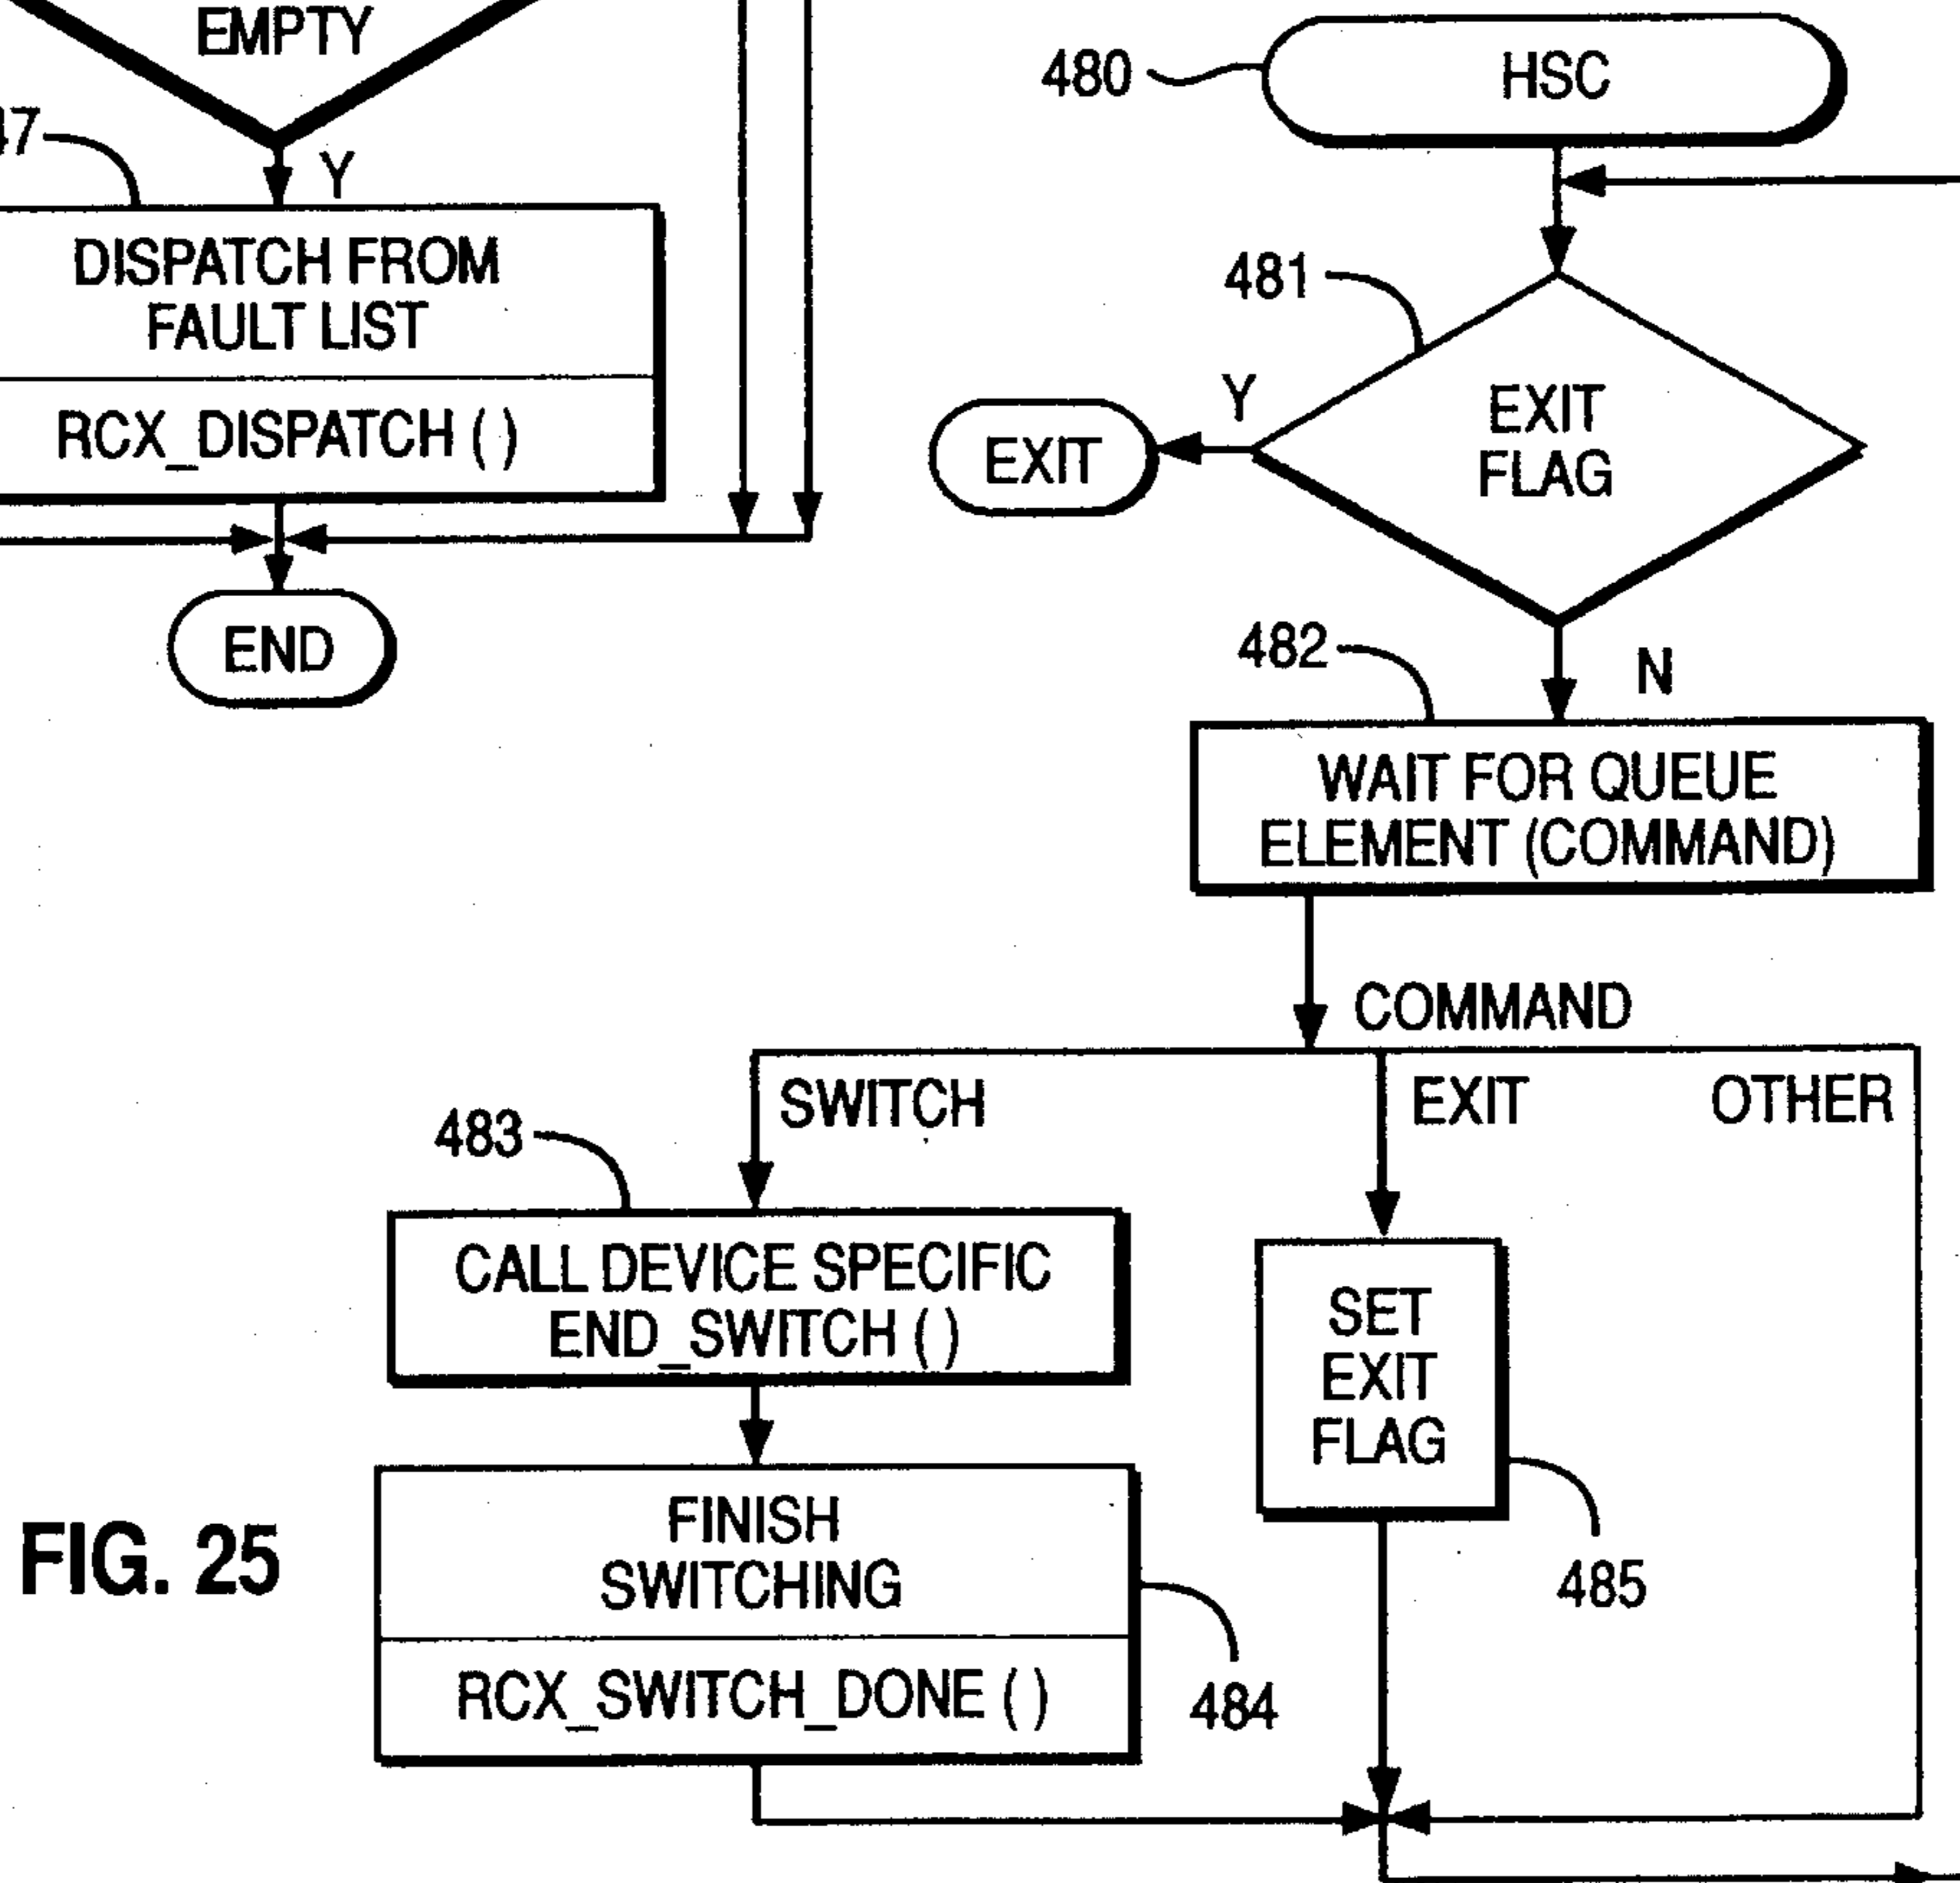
EMPTY

47

Y

DISPATCH FROM FAULT LIST

RCX_DISPATCH ( )

END

480

HSC

481

EXIT FLAG

Y

EXIT

N

482

WAIT FOR QUEUE ELEMENT (COMMAND)

COMMAND

SWITCH

EXIT

OTHER

483

CALL DEVICE SPECIFIC END_SWITCH ( )

SET EXIT FLAG

485

FIG. 25

FINISH SWITCHING

RCX_SWITCH_DONE ( )

484